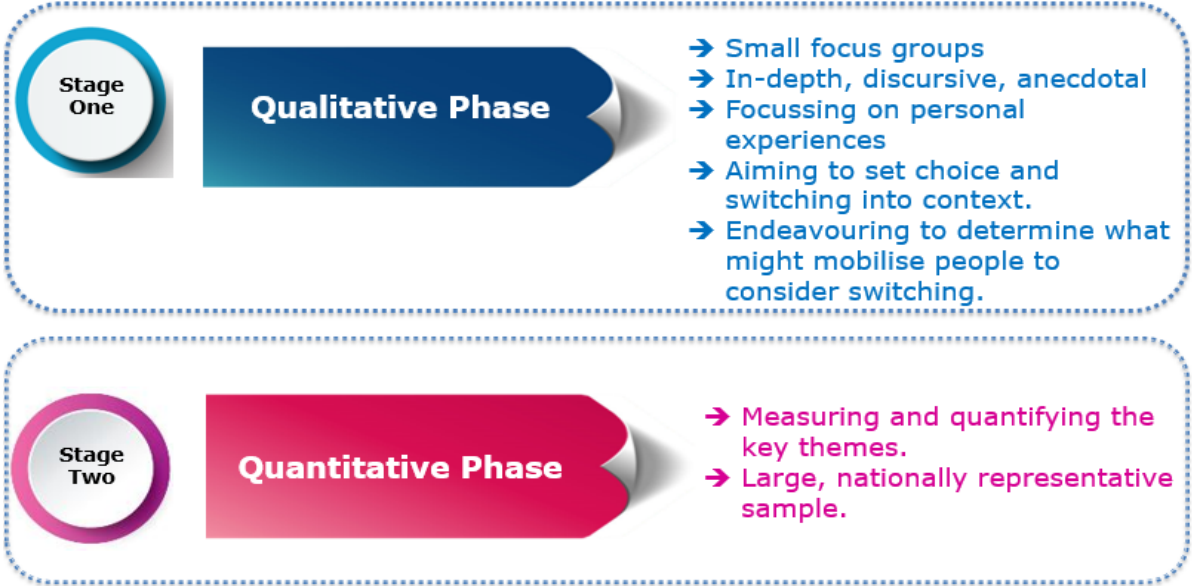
Stage One

Qualitative Phase

➔ Small focus groups
➔ In-depth, discursive, anecdotal
➔ Focussing on personal experiences
➔ Aiming to set choice and switching into context.
➔ Endeavouring to determine what might mobilise people to consider switching.

Stage Two

Quantitative Phase

➔ Measuring and quantifying the key themes.
➔ Large, nationally representative sample.